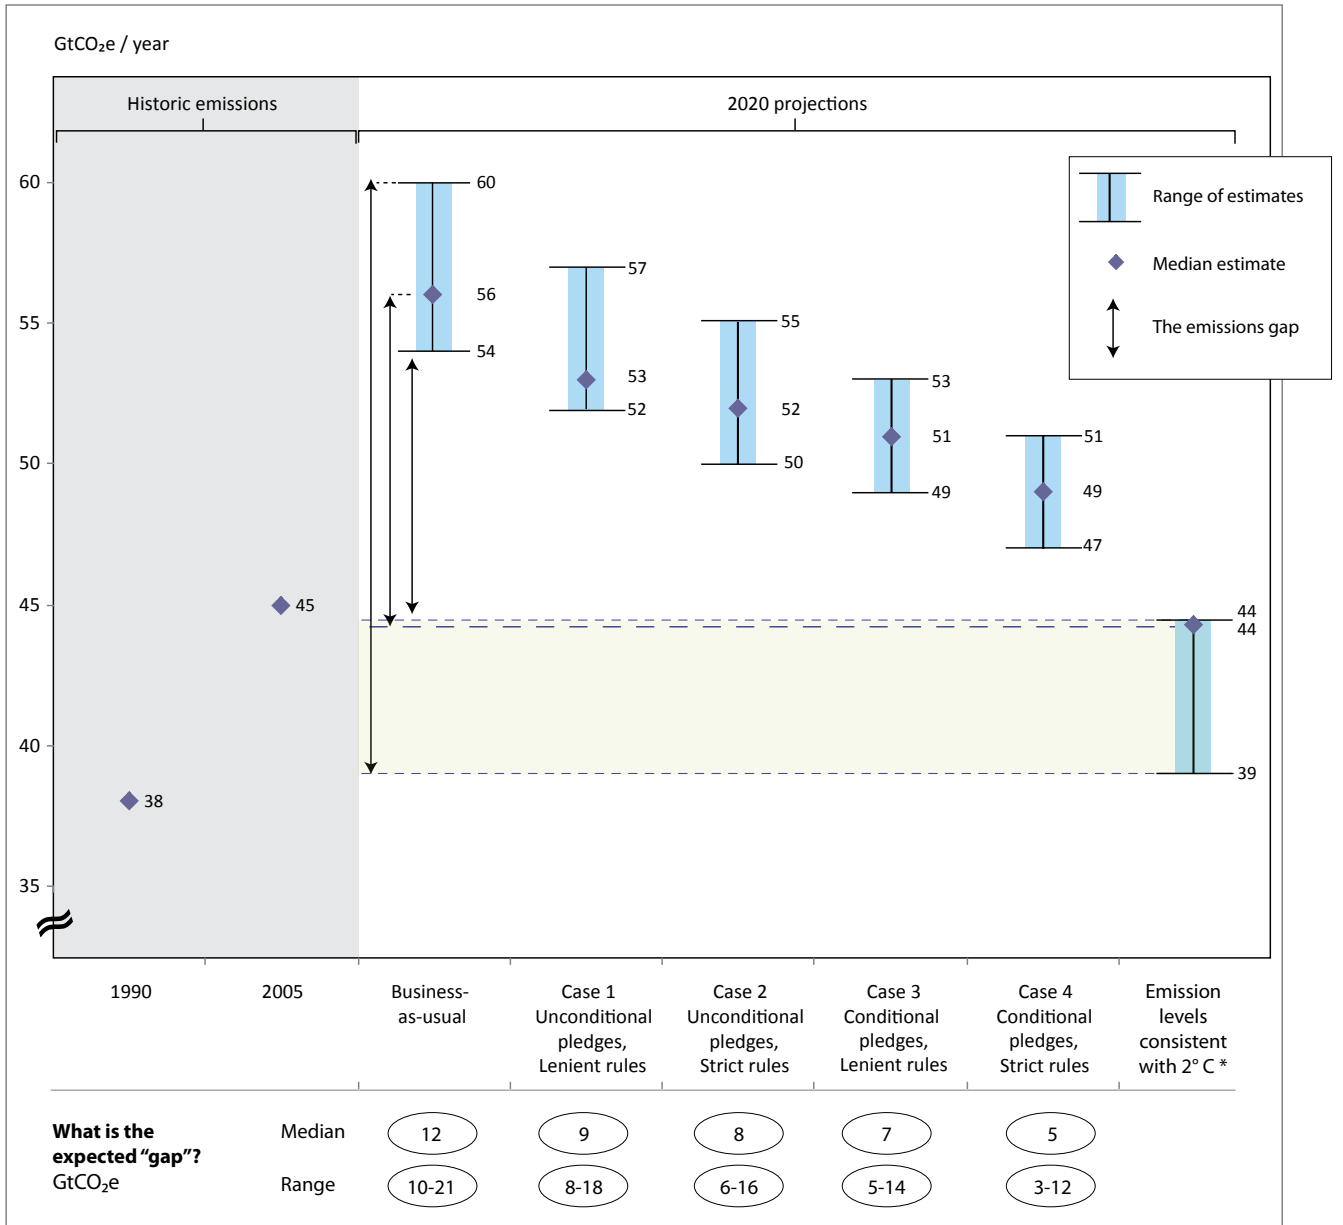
GtCO$_2$e / year

Historic emissions

2020 projections

Range of estimates

Median estimate

The emissions gap

60
55
50
45
40
35

38
45

60
56
54

57
53
52

55
52
50

53
51
49

51
49
47

44
44
39

1990
2005
Business-as-usual
Case 1 Unconditional pledges, Lenient rules
Case 2 Unconditional pledges, Strict rules
Case 3 Conditional pledges, Lenient rules
Case 4 Conditional pledges, Strict rules
Emission levels consistent with 2° C *

What is the expected "gap"? GtCO$_2$e

| | Business-as-usual | Case 1 | Case 2 | Case 3 | Case 4 |
|---|---|---|---|---|---|
| Median | 12 | 9 | 8 | 7 | 5 |
| Range | 10-21 | 8-18 | 6-16 | 5-14 | 3-12 |